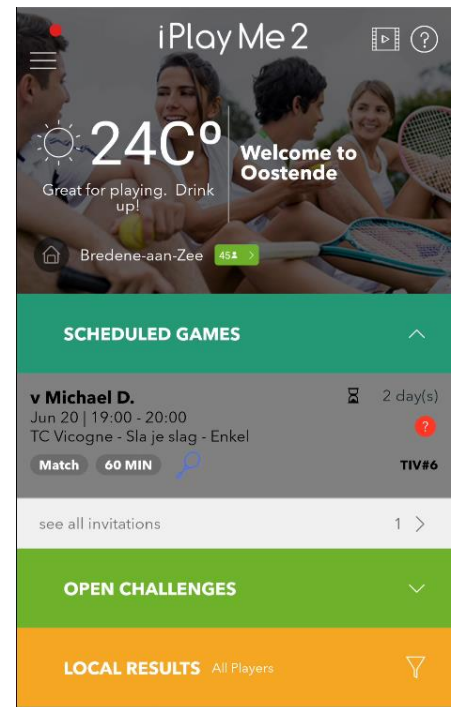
iPlay Me 2

24C°

Great for playing. Drink up!

Welcome to Oostende

Bredene-aan-Zee 45

SCHEDULED GAMES

v Michael D.
Jun 20 | 19:00 - 20:00
TC Vicogne - Sla je slag - Enkel

2 day(s)

?

Match 60 MIN

TIV#6

see all invitations 1 >

OPEN CHALLENGES

LOCAL RESULTS All Players